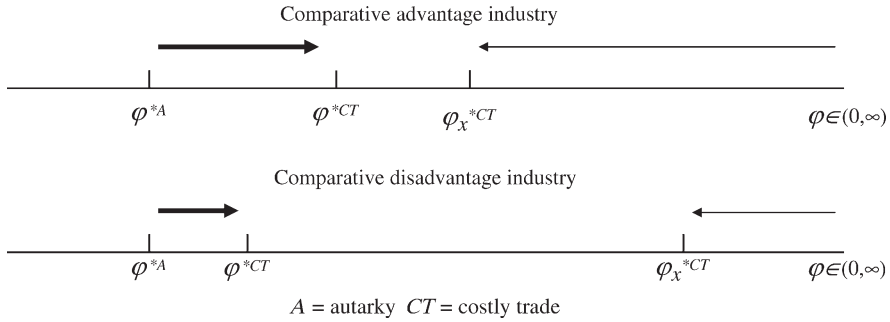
Comparative advantage industry

$\varphi^{*A}$ $\varphi^{*CT}$ $\varphi_x^{*CT}$ $\varphi \in (0,\infty)$

Comparative disadvantage industry

$\varphi^{*A}$ $\varphi^{*CT}$ $\varphi_x^{*CT}$ $\varphi \in (0,\infty)$

$A$ = autarky $CT$ = costly trade